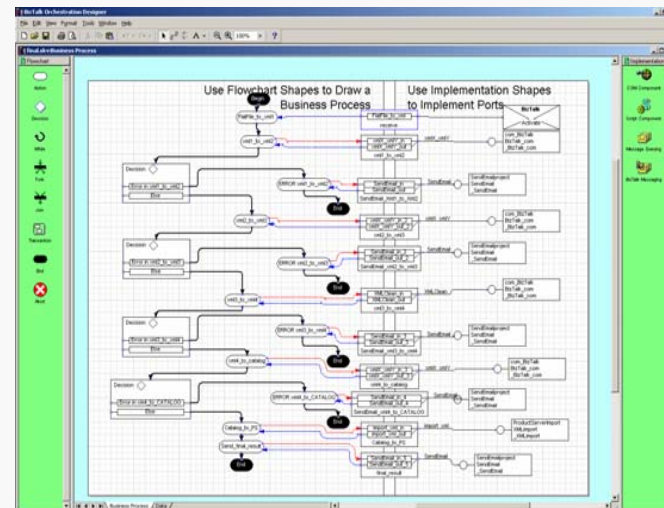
BizTalk Orchestration Designer

File Edit View Format Tools Window Help

100%

final.skx Business Process

Flowchart

Action

Decision

While

Fork

Join

Transaction

End

Abort

Use Flowchart Shapes to Draw a Business Process

Use Implementation Shapes to Implement Ports

Begin

FlatFile_to_xml1

xml1_to_xml2

Decision

Error in xml1_to_xml2

Else

ERROR xml1_to_xml2

End

xml2_to_xml3

Decision

Error in xml2_to_xml3

Else

ERROR xml2_to_xml3

End

xml3_to_xml4

Error in xml3_to_xml4

Else

ERROR xml3_to_xml4

End

xml4_to_catalog

Decision

Error in xml4_to_CATALOG

Else

ERROR xml4_to_CATALOG

End

Catalog_to_PS

Send_final_result

End

BizTalk Messaging

com_BizTalk
_BizTalk_com
_BizTalk_com

SendEmail

SendEmailproject
SendEmail
_SendEmail

XMLClean

Import_xml

ProductServerImport
XMLImport
_XMLImport

final_result

Implementation

COM Component

Script Component

Message Queuing

BizTalk Messaging

Business Process

Data